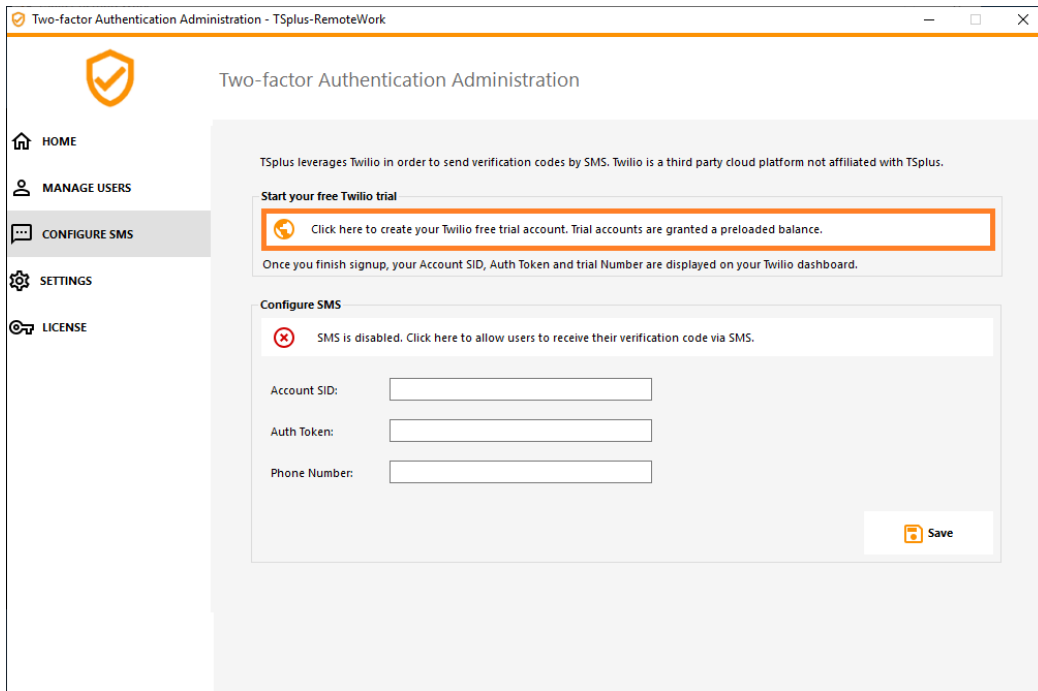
Two-factor Authentication Administration - TSplus-RemoteWork

Two-factor Authentication Administration

HOME

MANAGE USERS

CONFIGURE SMS

SETTINGS

LICENSE

TSplus leverages Twilio in order to send verification codes by SMS. Twilio is a third party cloud platform not affiliated with TSplus.

Start your free Twilio trial

Click here to create your Twilio free trial account. Trial accounts are granted a preloaded balance.

Once you finish signup, your Account SID, Auth Token and trial Number are displayed on your Twilio dashboard.

Configure SMS

SMS is disabled. Click here to allow users to receive their verification code via SMS.

Account SID:

Auth Token:

Phone Number:

Save